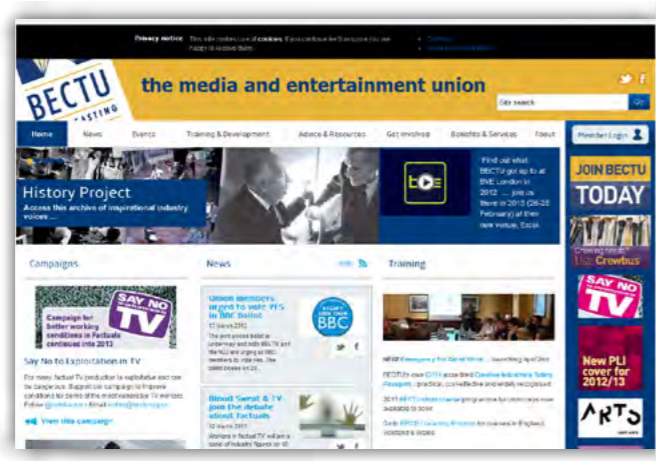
Privacy notice This site makes use of cookies. If you continue for the site you are happy to receive them.

BECTU
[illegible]CASTING

the media and entertainment union

Site search
Go

Home News Events Training & Development Advice & Resources Get involved Benefits & Services About

Member Login

History Project
Access this archive of inspirational industry voices ...

Find out what BECTU got up to at BVE London in 2012 ... Join us there in 2013 (26-28 February) at their new venue, ExCeL

Campaigns

Campaign for better working conditions in Factuals continues into 2013

SAY NO TO TV

Say No to Exploitation in TV

For many factual TV production is exploitative and can be dangerous. Support our campaign to improve conditions for some of the most exploited TV workers. Follow @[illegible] | Email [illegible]

View this campaign

News

Union members urged to vote YES in BBC ballot
17 March 2013
The joint postal ballot is underway and both BECTU and the NUJ are urging all BBC members to vote yes. The ballot closes on 28 ...

BBC

Blood Sweat & TV: join the debate about factuals
12 March 2013
Workers in factual TV will join a panel of industry figures on 18 ...

Training

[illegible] Emergency First Aid at Work - launching April 2013

BECTU's own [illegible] accredited Creative Industries Safety Passport - practical, cost-effective and widely recognised

2013 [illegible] programme for courses now available to book

Guide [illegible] for courses in England, Scotland & Wales

JOIN BECTU TODAY

Crewing Heads? Visit Crewbus

SAY NO TO TV

New PLI cover for 2012/13

ARTS